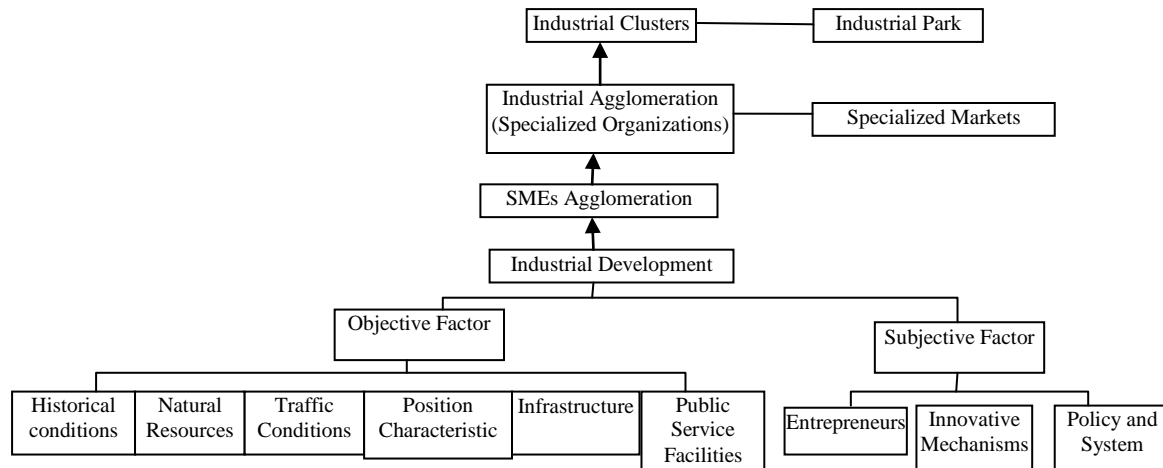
Industrial Clusters

Industrial Park

Industrial Agglomeration (Specialized Organizations)

Specialized Markets

SMEs Agglomeration

Industrial Development

Objective Factor

Subjective Factor

Historical conditions

Natural Resources

Traffic Conditions

Position Characteristic

Infrastructure

Public Service Facilities

Entrepreneurs

Innovative Mechanisms

Policy and System